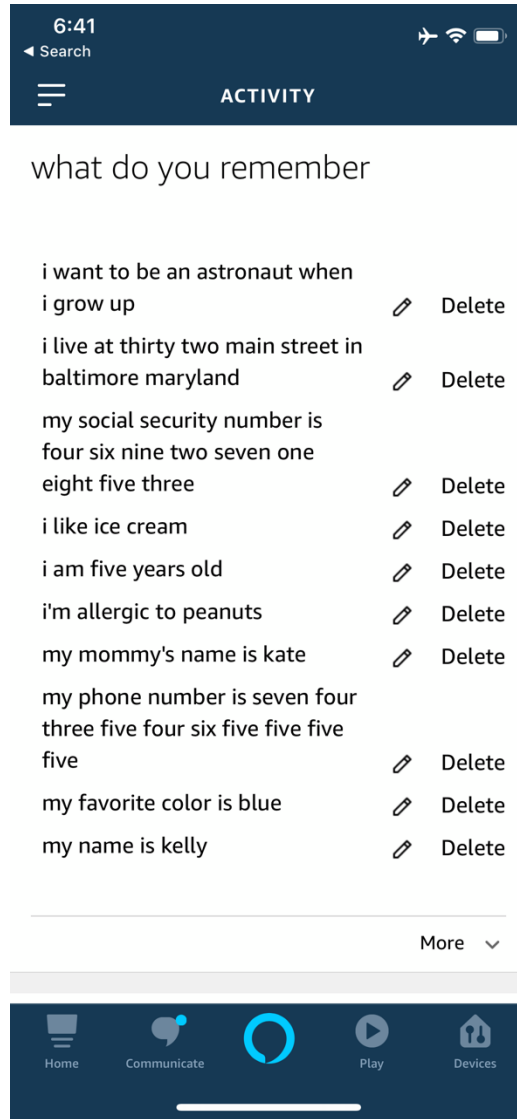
6:41
◀ Search

ACTIVITY

what do you remember

i want to be an astronaut when i grow up Delete

i live at thirty two main street in baltimore maryland Delete

my social security number is four six nine two seven one eight five three Delete

i like ice cream Delete

i am five years old Delete

i'm allergic to peanuts Delete

my mommy's name is kate Delete

my phone number is seven four three five four six five five five five Delete

my favorite color is blue Delete

my name is kelly Delete

More

Home Communicate Play Devices